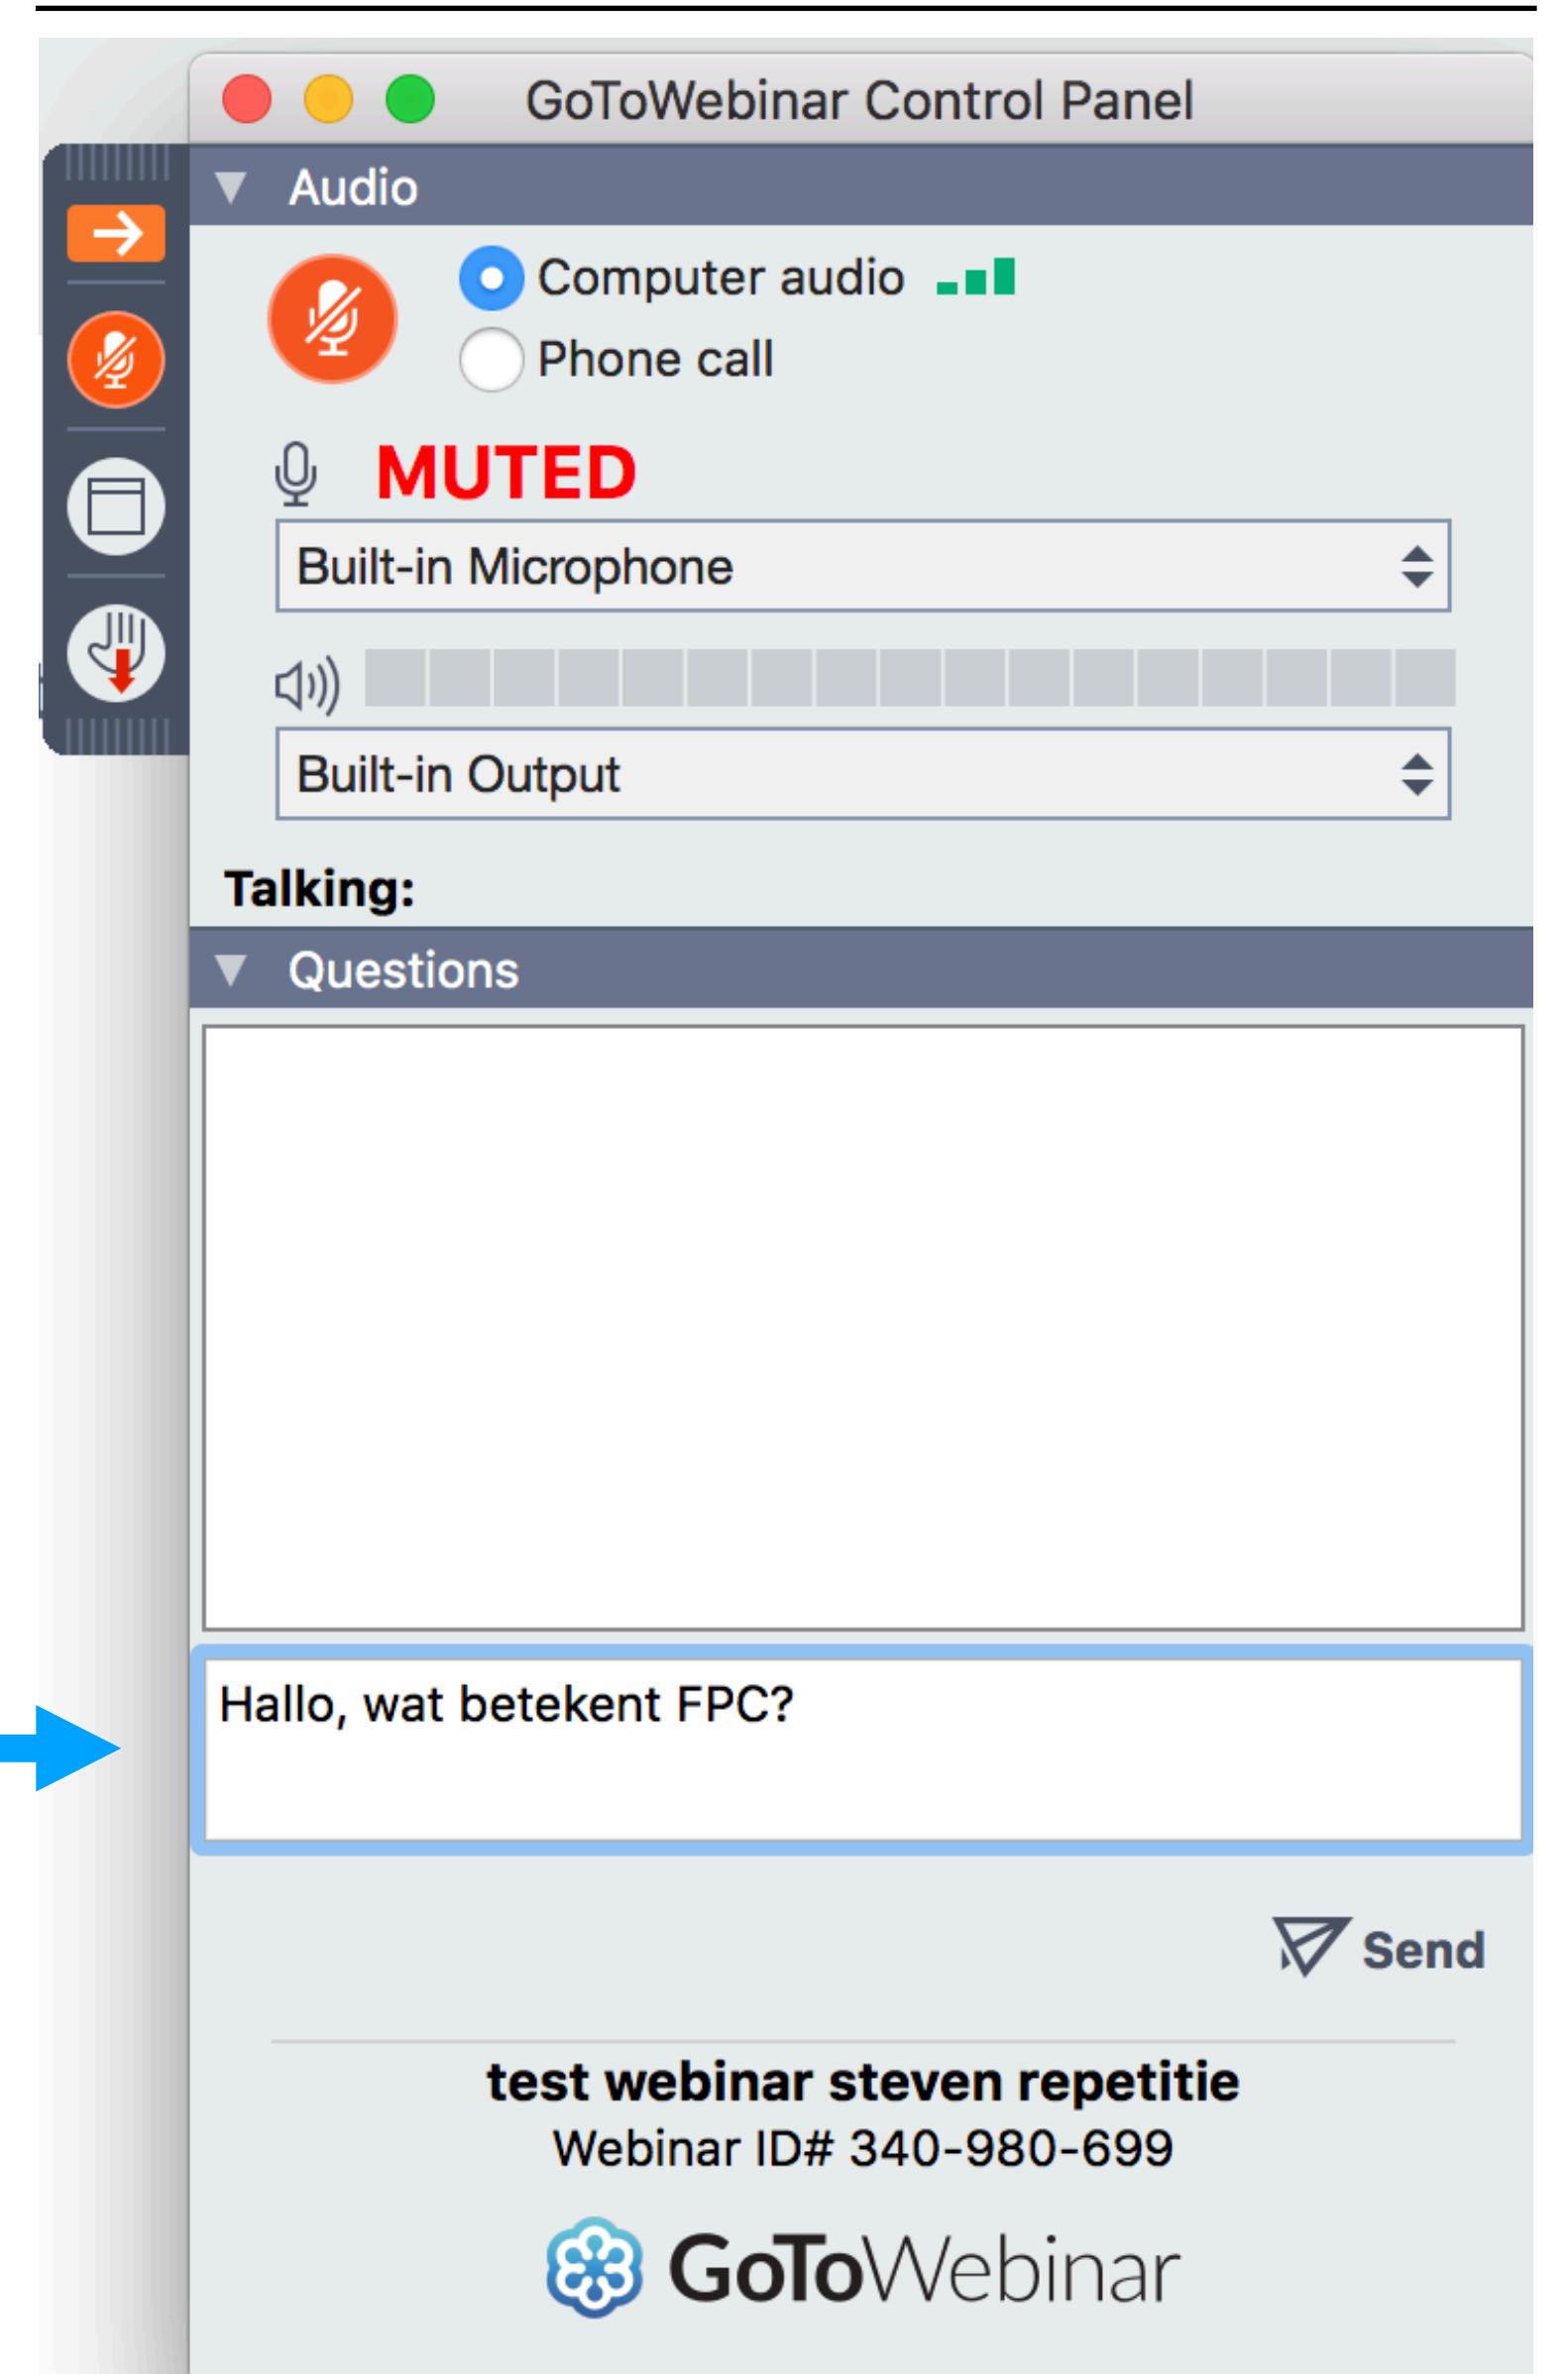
GoToWebinar Control Panel

Audio

Computer audio

Phone call

MUTED

Built-in Microphone

Built-in Output

Talking:

Questions

Hallo, wat betekent FPC?

Send

test webinar steven repetitie
Webinar ID# 340-980-699

GoToWebinar